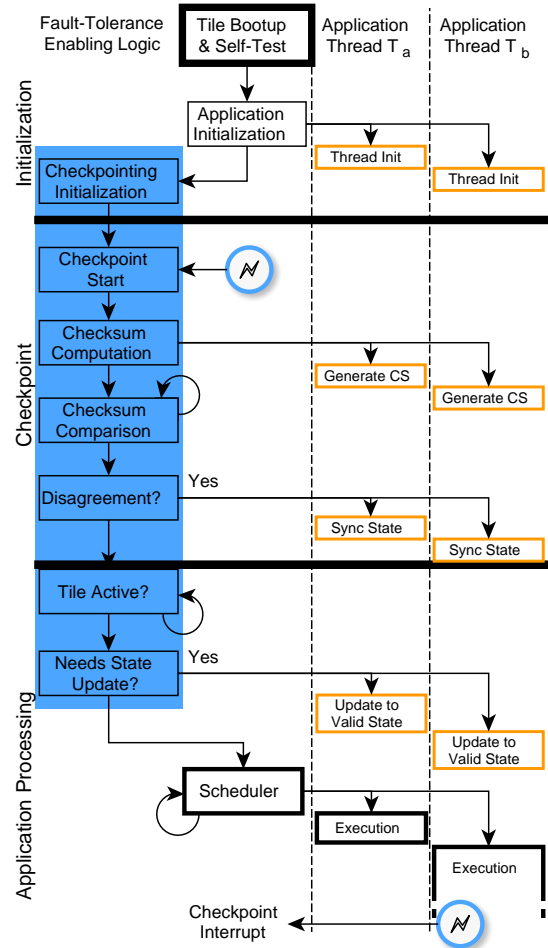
Fault-Tolerance Enabling Logic

Tile Bootup & Self-Test

Application Thread $T_a$

Application Thread $T_b$

Initialization

Application Initialization

Thread Init

Thread Init

Checkpointing Initialization

Checkpoint

Checkpoint Start

Checksum Computation

Generate CS

Generate CS

Checksum Comparison

Disagreement?

Yes

Sync State

Sync State

Application Processing

Tile Active?

Needs State Update?

Yes

Update to Valid State

Update to Valid State

Scheduler

Execution

Execution

Checkpoint Interrupt